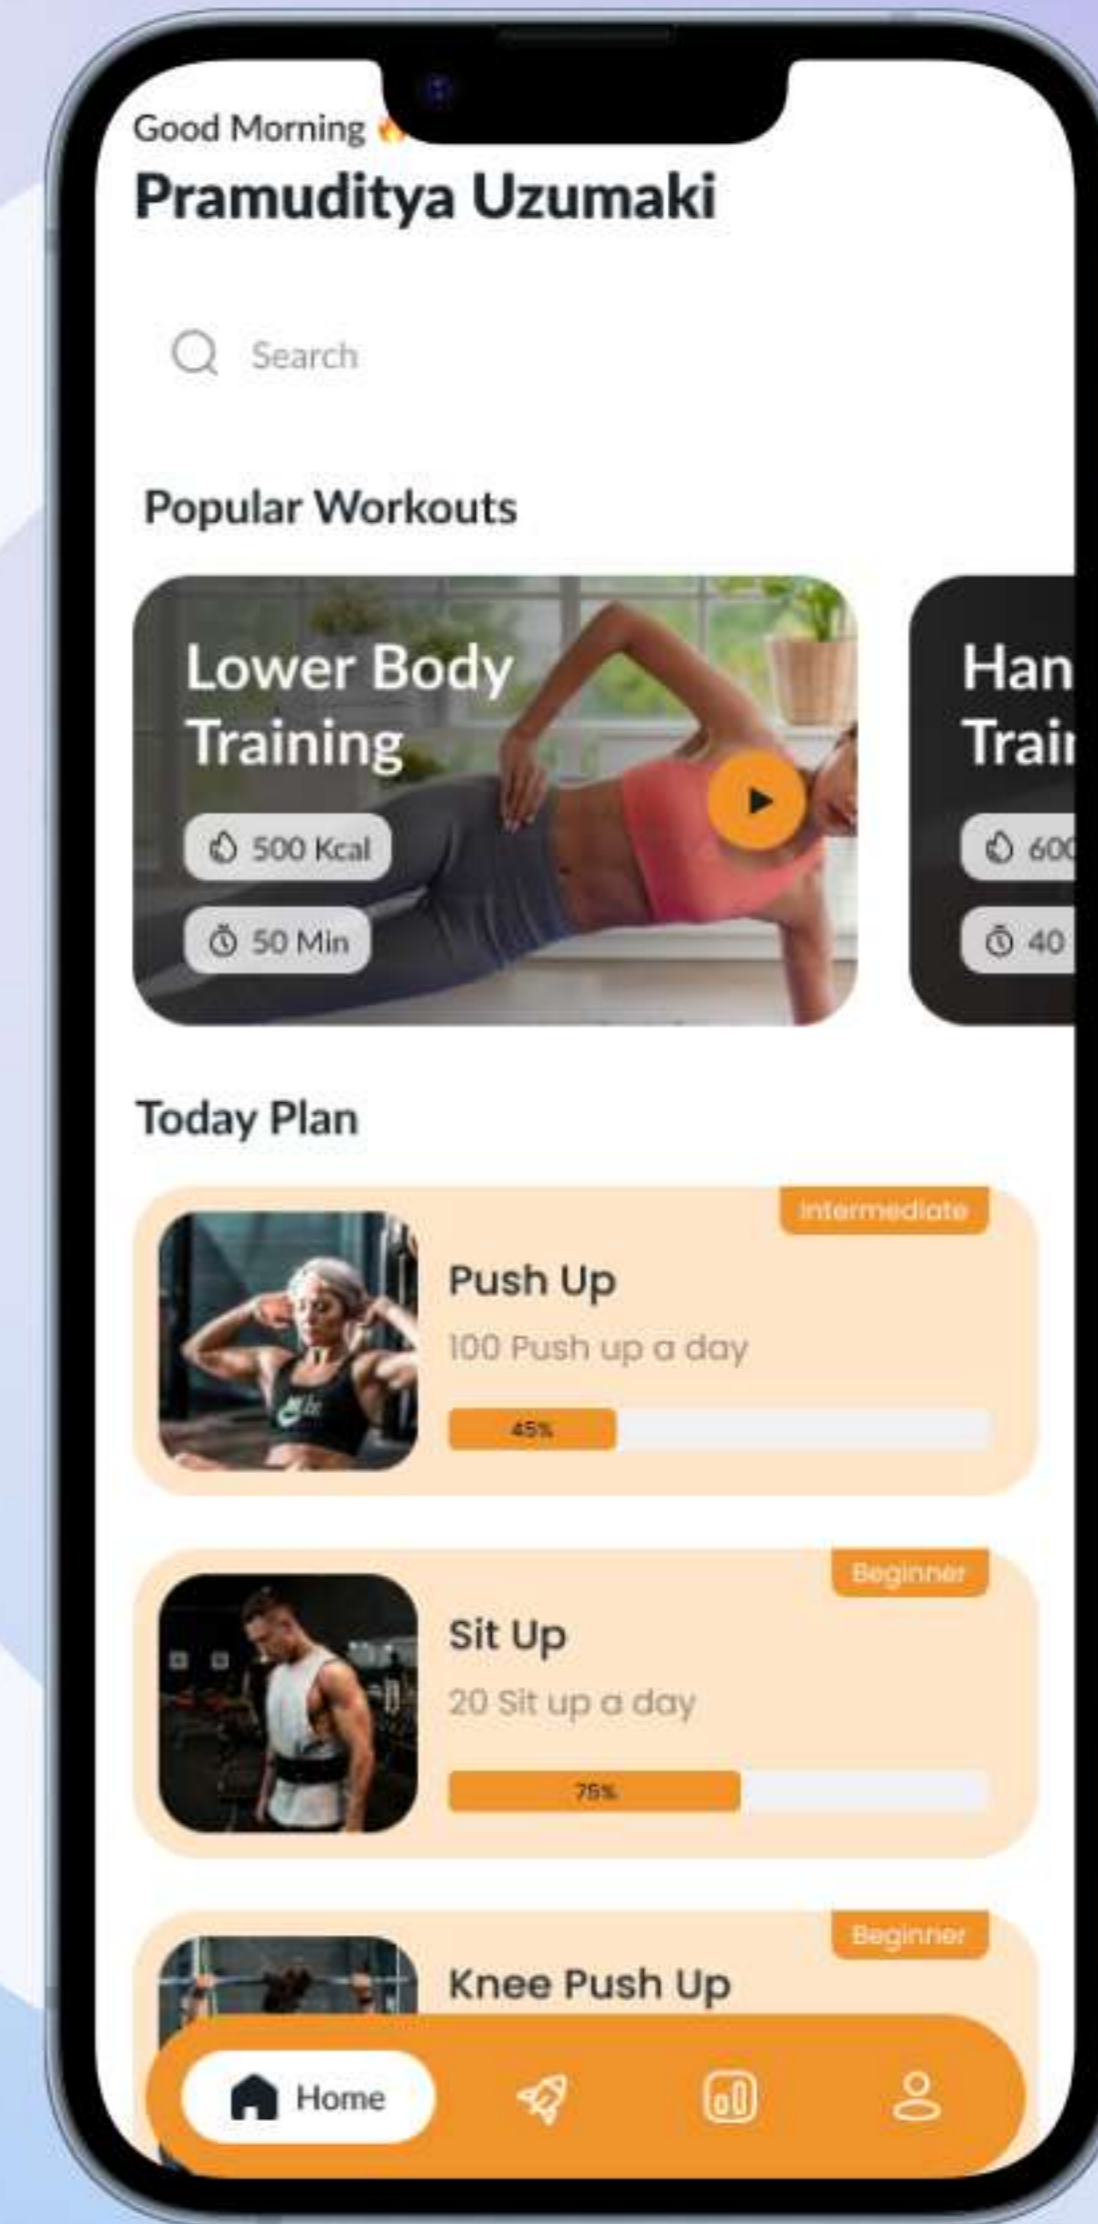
Good Morning

Pramuditya Uzumaki

Search

Popular Workouts

Lower Body Training

500 Kcal

50 Min

Han Trai

600

40

Today Plan

Intermediate

Push Up

100 Push up a day

45%

Beginner

Sit Up

20 Sit up a day

75%

Beginner

Knee Push Up

Home